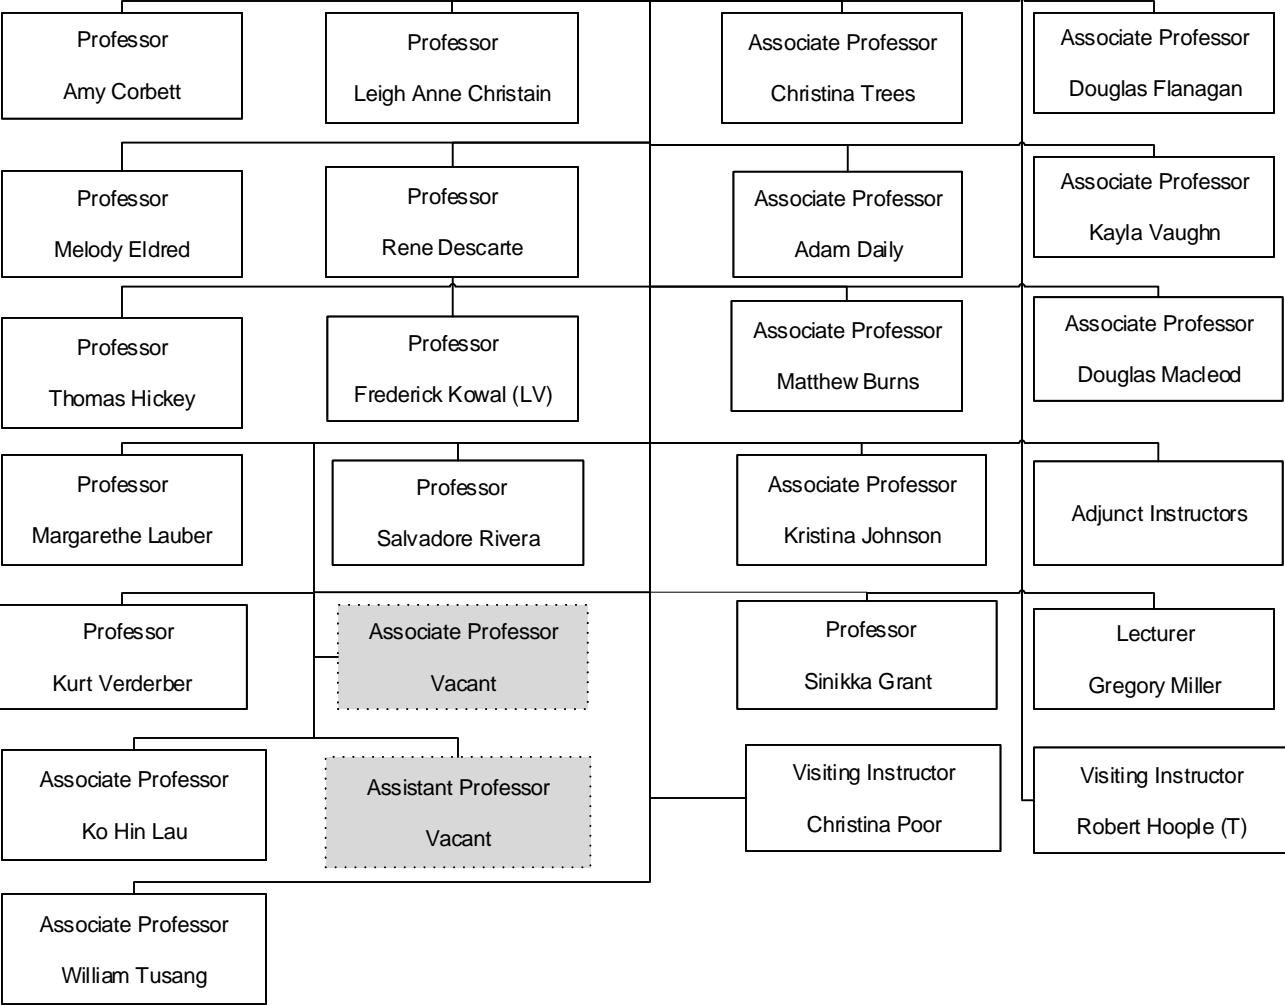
Professor
Amy Corbett

Professor
Leigh Anne Christain

Associate Professor
Christina Trees

Associate Professor
Douglas Flanagan

Professor
Melody Eldred

Professor
Rene Descarte

Associate Professor
Adam Daily

Associate Professor
Kayla Vaughn

Professor
Thomas Hickey

Professor
Frederick Kowal (LV)

Associate Professor
Matthew Burns

Associate Professor
Douglas Macleod

Professor
Margarethe Lauber

Professor
Salvadore Rivera

Associate Professor
Kristina Johnson

Adjunct Instructors

Professor
Kurt Verderber

Associate Professor
Vacant

Professor
Sinikka Grant

Lecturer
Gregory Miller

Associate Professor
Ko Hin Lau

Assistant Professor
Vacant

Visiting Instructor
Christina Poor

Visiting Instructor
Robert Hoople (T)

Associate Professor
William Tusang